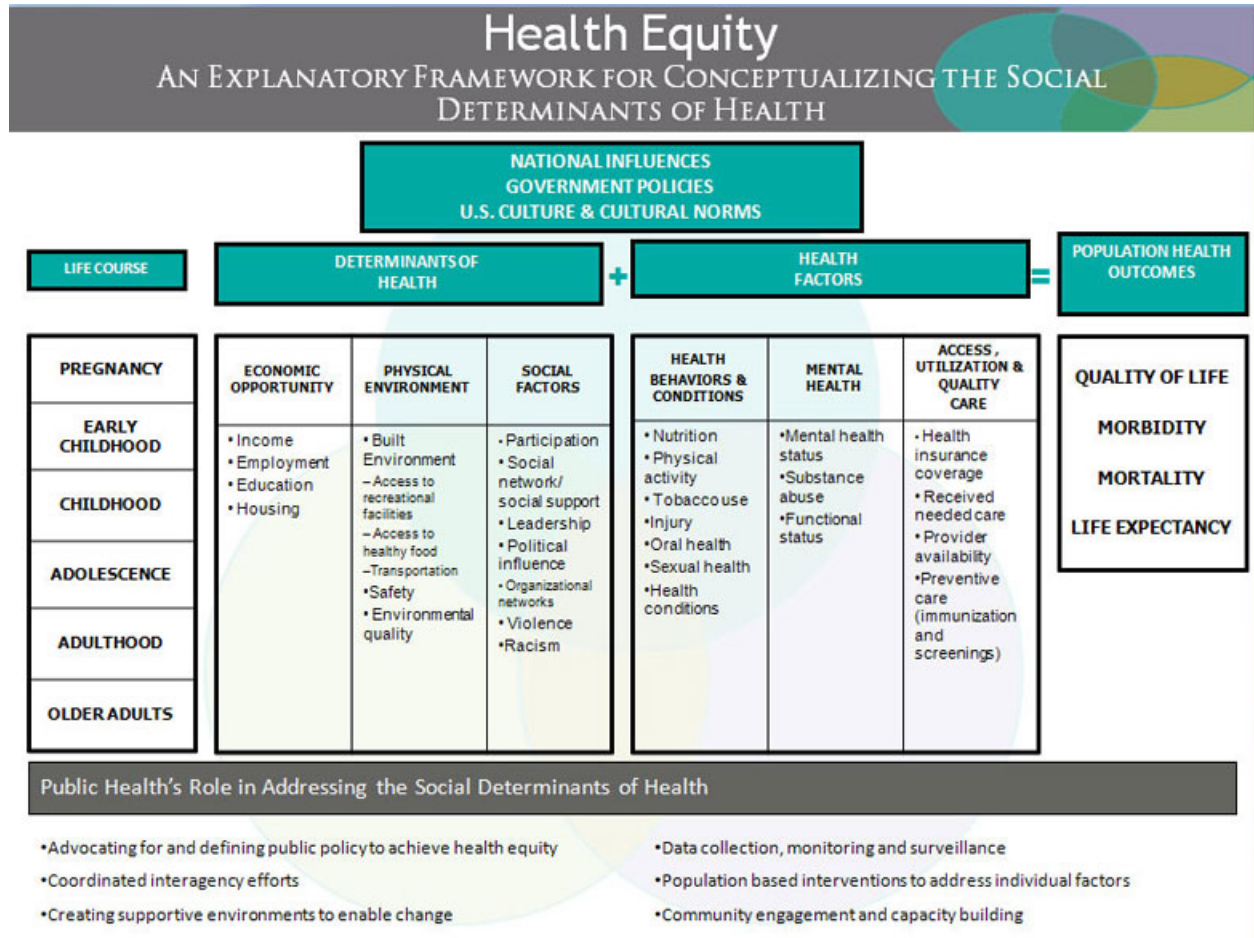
Health Equity
AN EXPLANATORY FRAMEWORK FOR CONCEPTUALIZING THE SOCIAL DETERMINANTS OF HEALTH

NATIONAL INFLUENCES
GOVERNMENT POLICIES
U.S. CULTURE & CULTURAL NORMS

LIFE COURSE

DETERMINANTS OF HEALTH

+

HEALTH FACTORS

=

POPULATION HEALTH OUTCOMES

| LIFE COURSE |
|---|
| PREGNANCY |
| EARLY CHILDHOOD |
| CHILDHOOD |
| ADOLESCENCE |
| ADULTHOOD |
| OLDER ADULTS |

| ECONOMIC OPPORTUNITY | PHYSICAL ENVIRONMENT | SOCIAL FACTORS |
|---|---|---|
| •Income •Employment •Education •Housing | •Built Environment –Access to recreational facilities –Access to healthy food –Transportation •Safety •Environmental quality | •Participation •Social network/ social support •Leadership •Political influence •Organizational networks •Violence •Racism |

| HEALTH BEHAVIORS & CONDITIONS | MENTAL HEALTH | ACCESS, UTILIZATION & QUALITY CARE |
|---|---|---|
| •Nutrition •Physical activity •Tobacco use •Injury •Oral health •Sexual health •Health conditions | •Mental health status •Substance abuse •Functional status | •Health insurance coverage •Received needed care •Provider availability •Preventive care (immunization and screenings) |

QUALITY OF LIFE
MORBIDITY
MORTALITY
LIFE EXPECTANCY

Public Health's Role in Addressing the Social Determinants of Health

•Advocating for and defining public policy to achieve health equity
•Coordinated interagency efforts
•Creating supportive environments to enable change

•Data collection, monitoring and surveillance
•Population based interventions to address individual factors
•Community engagement and capacity building